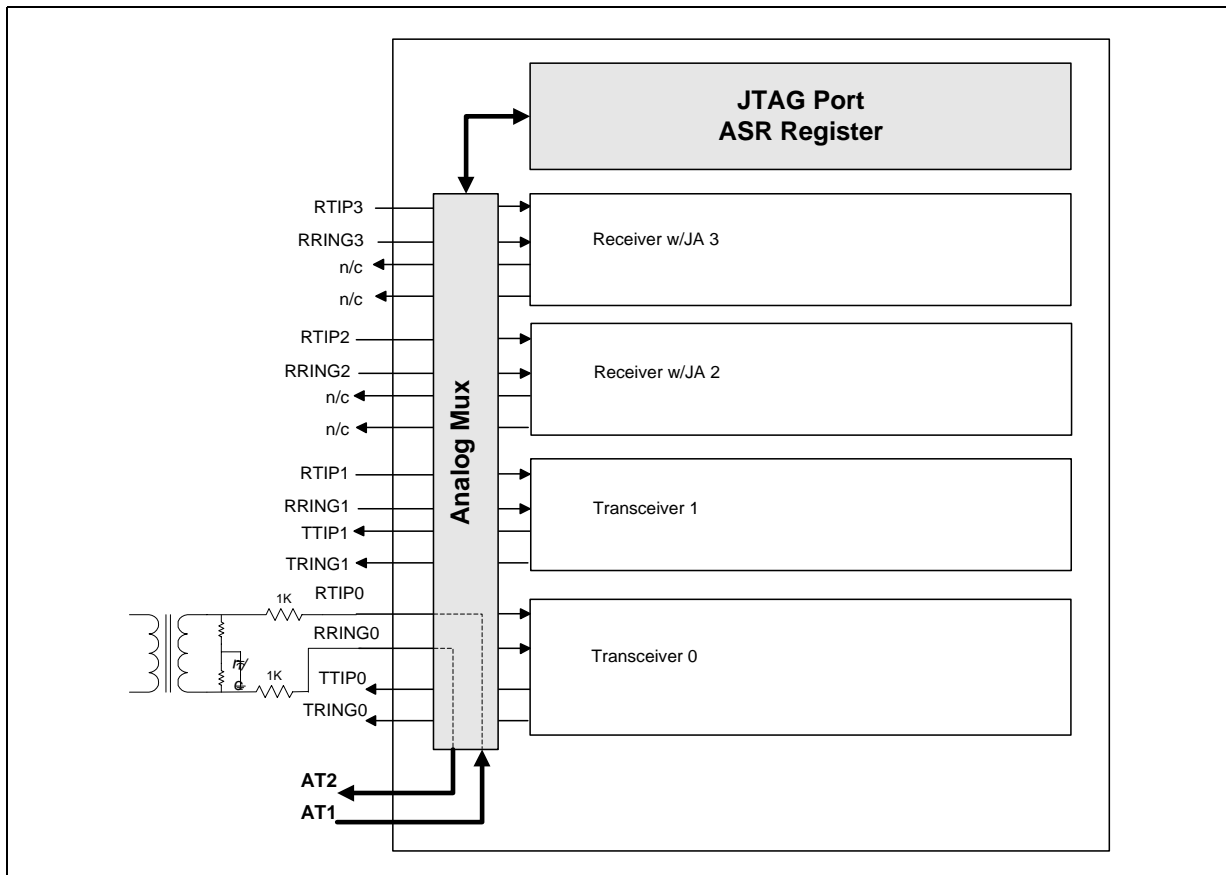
JTAG Port
ASR Register

RTIP3
RRING3
n/c
n/c
Receiver w/JA 3

RTIP2
RRING2
n/c
n/c
Receiver w/JA 2

Analog Mux

RTIP1
RRING1
TTIP1
TRING1
Transceiver 1

1K
RTIP0
RRING0
1K
TTIP0
TRING0
Transceiver 0

AT2
AT1